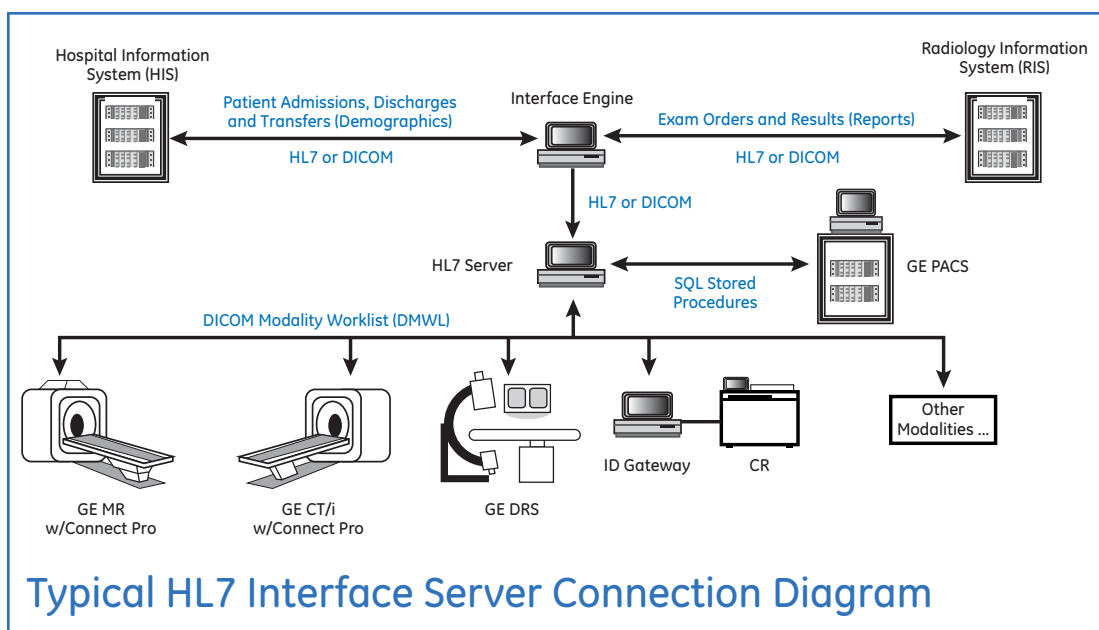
Hospital Information System (HIS)

Radiology Information System (RIS)

Patient Admissions, Discharges and Transfers (Demographics)

HL7 or DICOM

Interface Engine

Exam Orders and Results (Reports)

HL7 or DICOM

HL7 or DICOM

HL7 Server

SQL Stored Procedures

GE PACS

DICOM Modality Worklist (DMWL)

GE MR w/Connect Pro

GE CT/i w/Connect Pro

GE DRS

ID Gateway

CR

Other Modalities ...

Typical HL7 Interface Server Connection Diagram